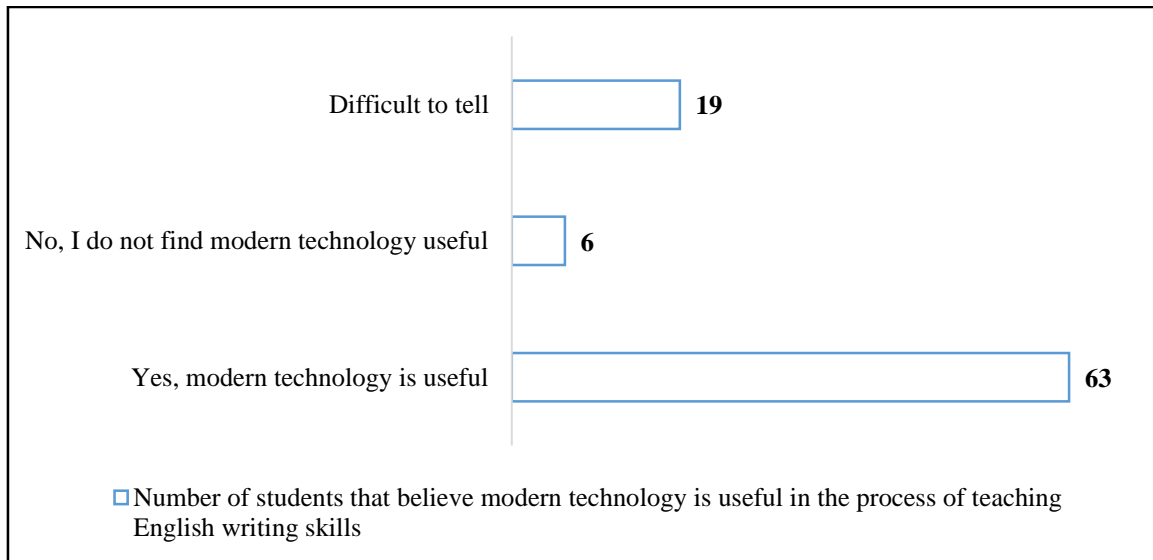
Difficult to tell
19

No, I do not find modern technology useful
6

Yes, modern technology is useful
63

Number of students that believe modern technology is useful in the process of teaching English writing skills